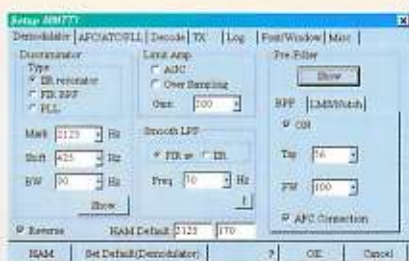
Setup MMTTY

Demodulator | AFC/ATC/PLL | Decode | TX | Log | Font/Window | Misc

Discriminator
Type
IIR resonator
FIR BPF
PLL

Mark 2125 Hz
Shift 425 Hz
BW 70 Hz
Show

Limit Amp
AGC
Over Sampling
Gain 200

Smooth LPF
FIR av IIR
Freq 70 Hz
!

Pre Filter
Show
BPF | LMS/Notch
ON
Tap 56
BW 100
AFC Connection

Reverse
HAM Default 2125 170

HAM | Set Default(Demodulator) | ? | OK | Cancel